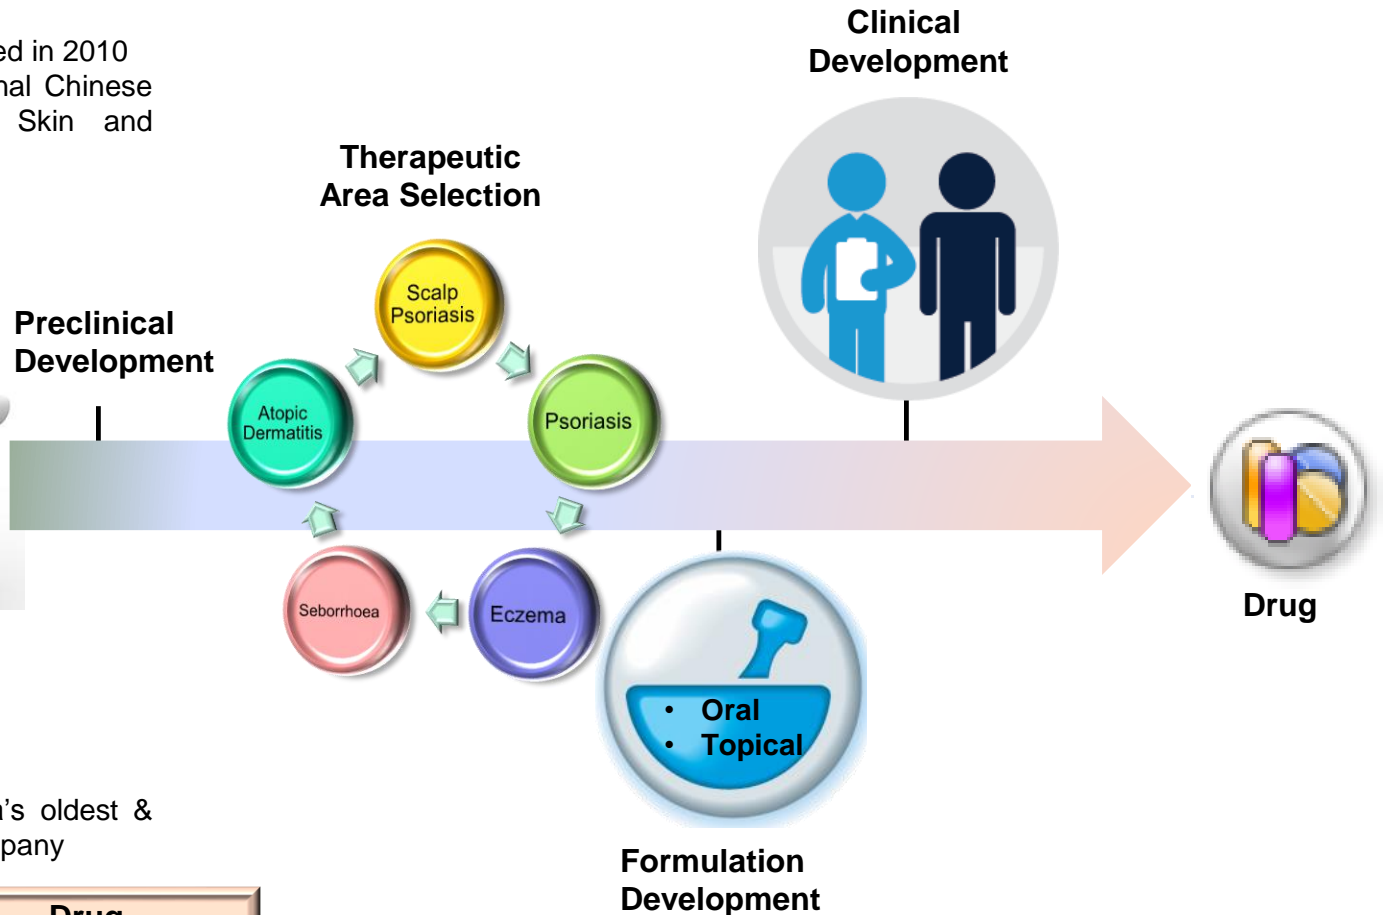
ed in 2010
nal Chinese
Skin and

Clinical Development

Therapeutic Area Selection

Preclinical Development

Scalp Psoriasis

Atopic Dermatitis

Psoriasis

Seborrhoea

Eczema

Drug

• Oral
• Topical

's oldest &
pany

Formulation Development

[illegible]